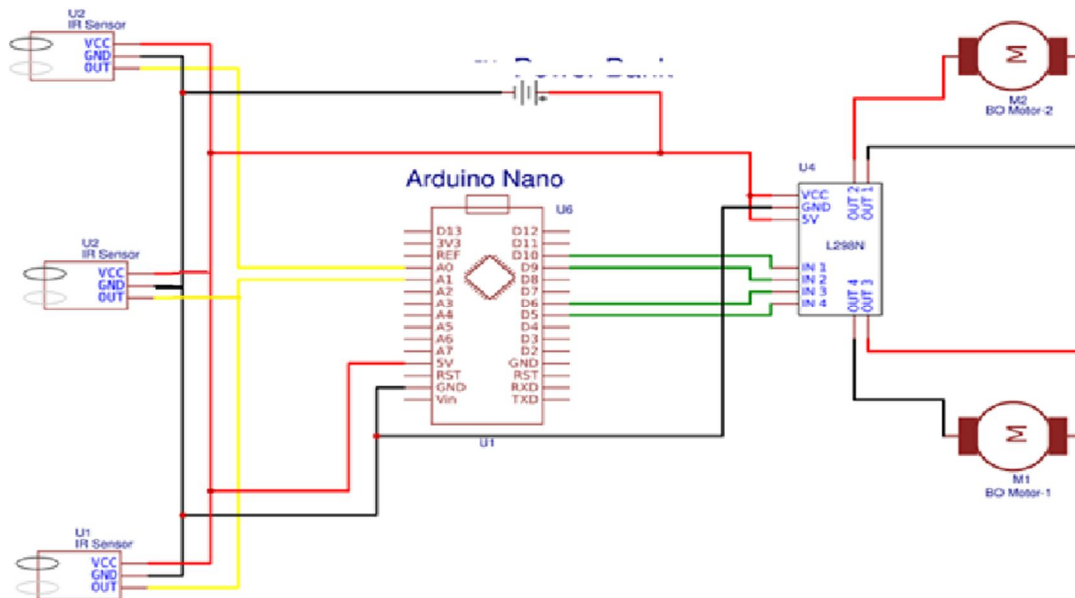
U2
IR Sensor
VCC
GND
OUT

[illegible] Power Bank

M2
BO Motor-2

Arduino Nano

U6

U4

VCC
GND
5V

OUT 2
OUT 1

L298N

U2
IR Sensor
VCC
GND
OUT

D13
3V3
REF
A0
A1
A2
A3
A4
A5
A6
A7
5V
RST
GND
Vin

D12
D11
D10
D9
D8
D7
D6
D5
D4
D3
D2
GND
RST
RXD
TXD

IN 1
IN 2
IN 3
IN 4

OUT 4
OUT 3

U1

M1
BO Motor-1

U1
IR Sensor
VCC
GND
OUT